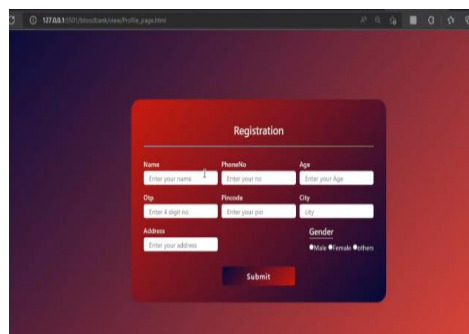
127.0.0.1:5501/bloodbank/view/Profile_page.html

Registration

Name
Enter your name

PhoneNo
Enter your no

Age
Enter your Age

Otp
Enter 4 digit no

Pincode
Enter your pin

City
city

Address
Enter your address

Gender
Male Female others

Submit